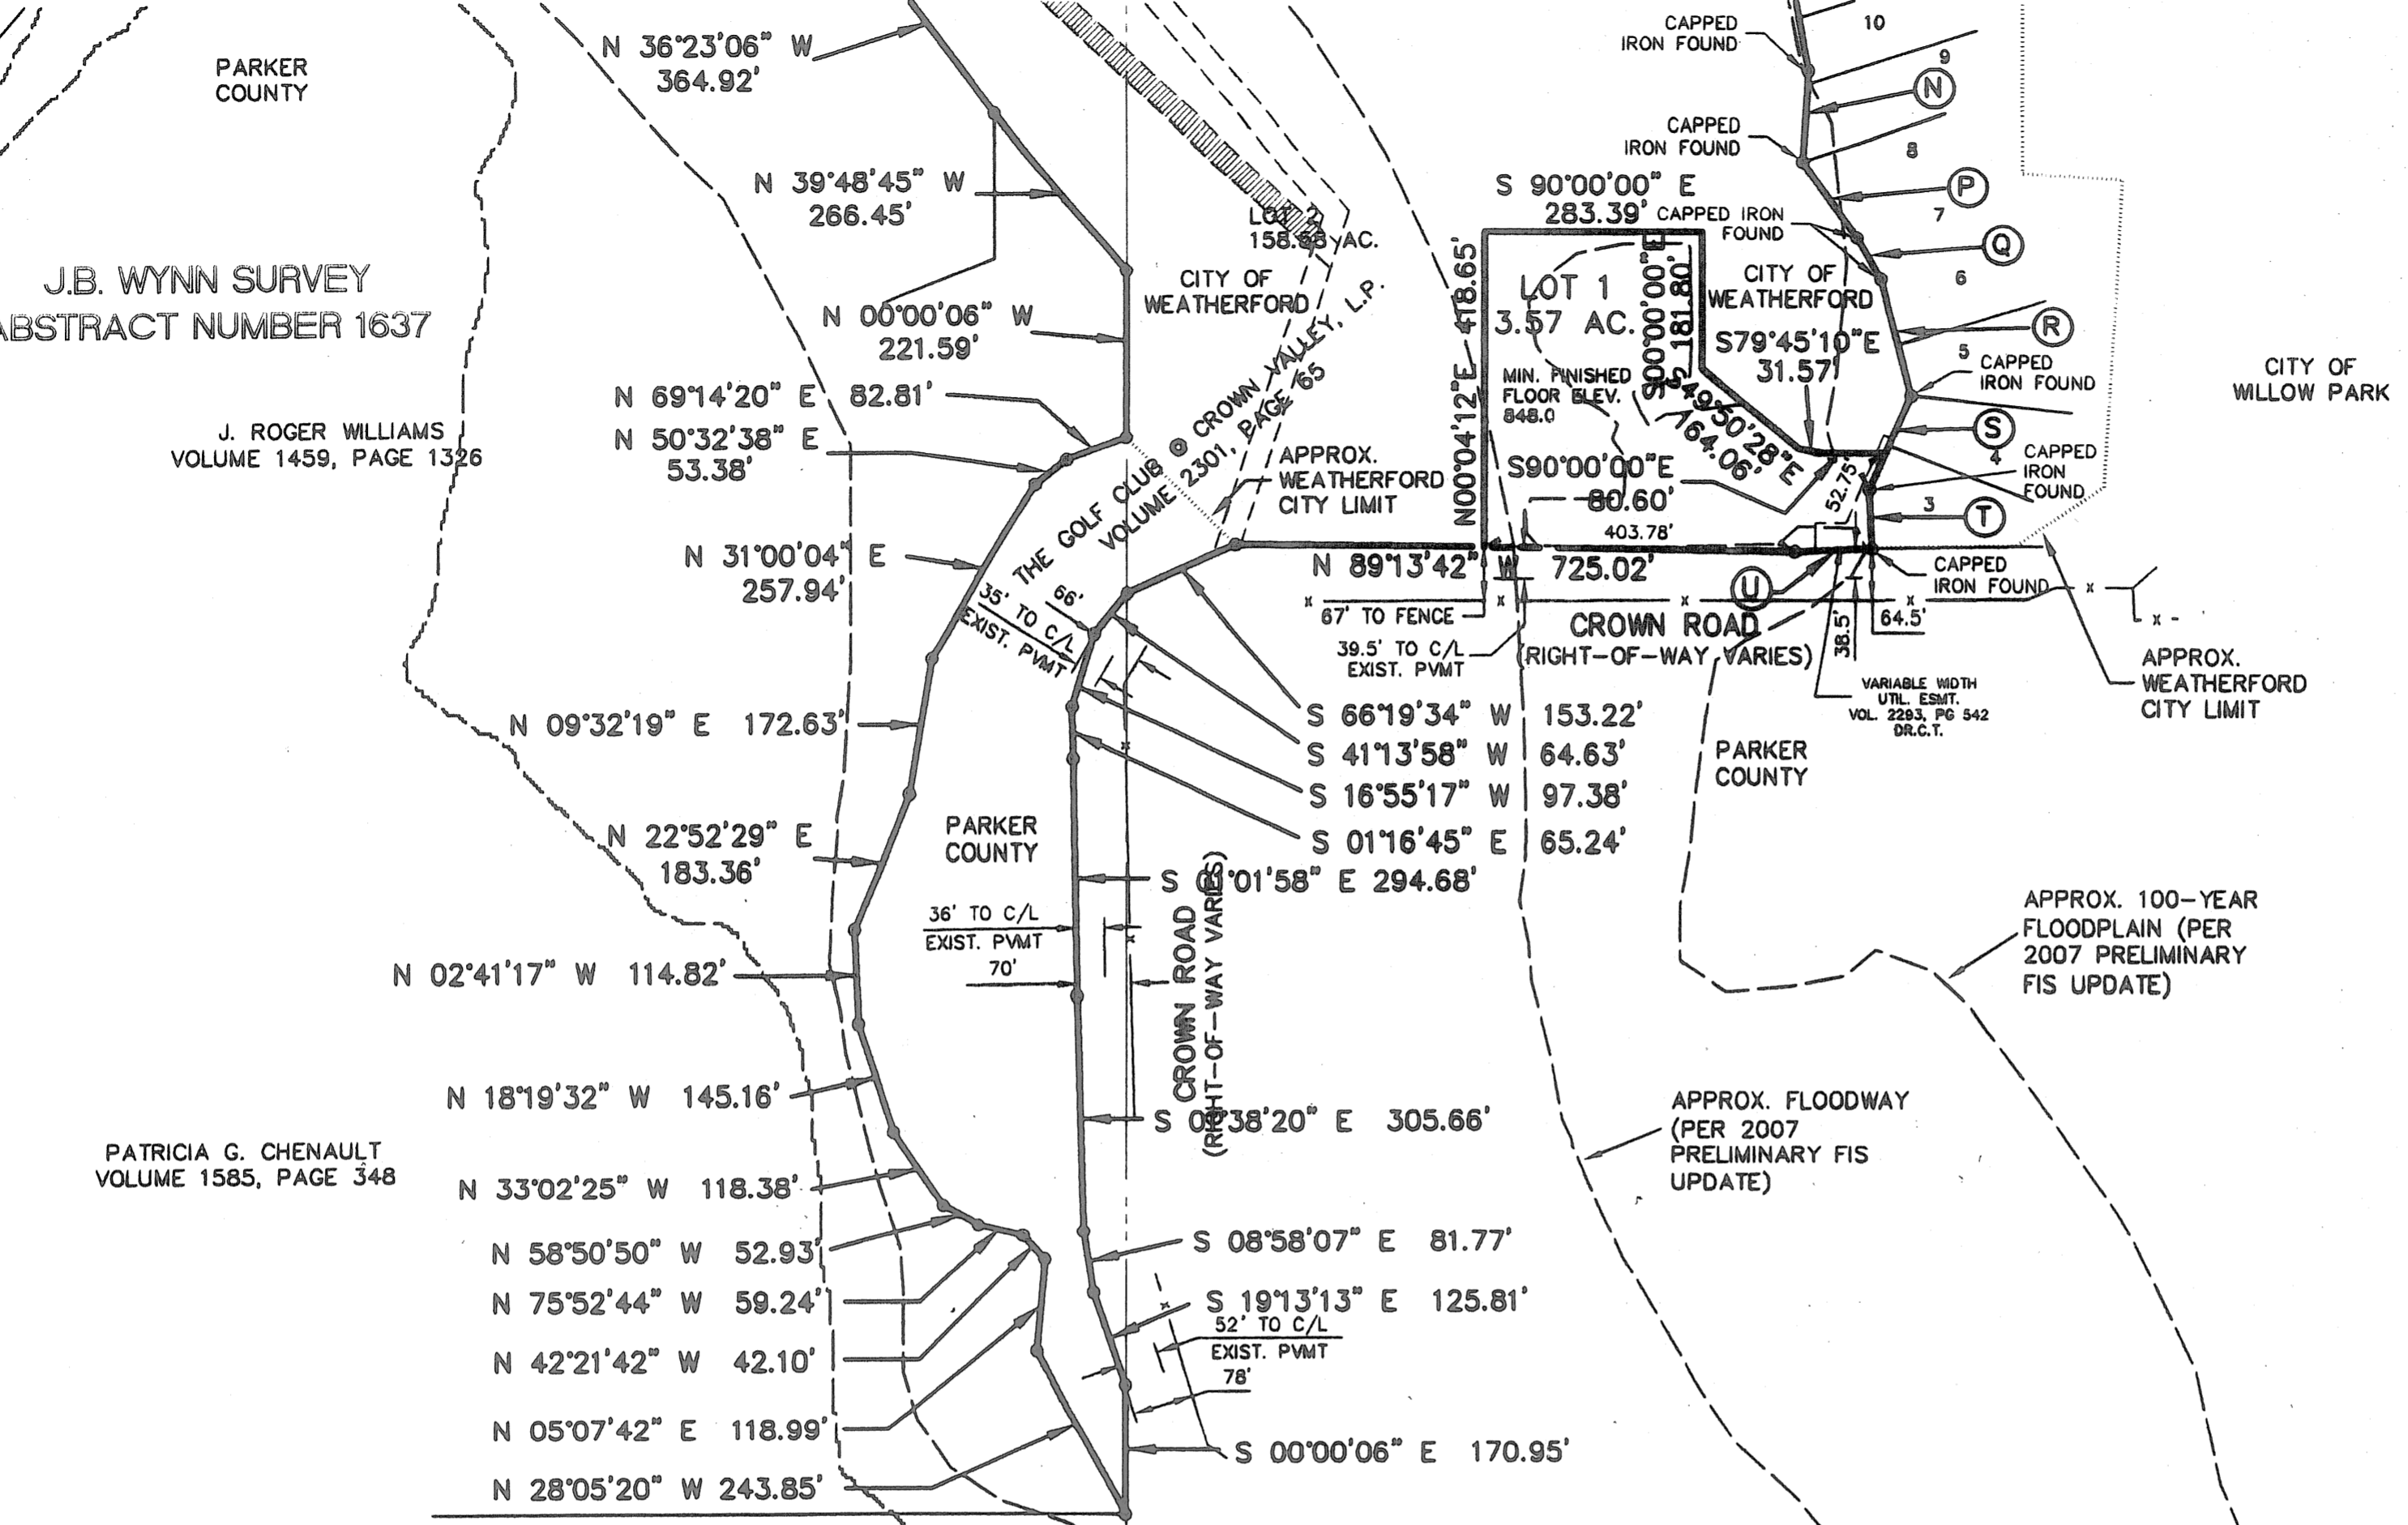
PARKER COUNTY

N 36°23'06" W
364.92'

N 39°48'45" W
266.45'

J.B. WYNN SURVEY
ABSTRACT NUMBER 1637

N 00°00'06" W
221.59'

N 69°14'20" E 82.81'

J. ROGER WILLIAMS
VOLUME 1459, PAGE 1326

N 50°32'38" E
53.38'

N 31°00'04" E
257.94'

N 09°32'19" E 172.63'

N 22°52'29" E
183.36'

N 02°41'17" W 114.82'

N 18°19'32" W 145.16'

PATRICIA G. CHENAULT
VOLUME 1585, PAGE 348

N 33°02'25" W 118.38'

N 58°50'50" W 52.93'

N 75°52'44" W 59.24'

N 42°21'42" W 42.10'

N 05°07'42" E 118.99'

N 28°05'20" W 243.85'

LOT 2
158.93 AC.

CITY OF
WEATHERFORD

THE GOLF CLUB @ CROWN VALLEY, L.P.
VOLUME 2301, PAGE 65

APPROX.
WEATHERFORD
CITY LIMIT

35' TO C/L
EXIST. PVMT

66'

PARKER
COUNTY

36' TO C/L
EXIST. PVMT
70'

CROWN ROAD
(RIGHT-OF-WAY VARIES)

S 66°19'34" W 153.22'
S 41°13'58" W 64.63'
S 16°55'17" W 97.38'
S 01°16'45" E 65.24'

S 00°01'58" E 294.68'

S 00°38'20" E 305.66'

S 08°58'07" E 81.77'

S 19°13'13" E 125.81'

52' TO C/L
EXIST. PVMT
78'

S 00°00'06" E 170.95'

S 90°00'00" E
283.39'

N00°04'12"E 418.65'

LOT 1
3.57 AC.

S00°00'00"E 181.80'

MIN. FINISHED
FLOOR ELEV.
848.0

S49°50'28"E
164.06'

S90°00'00"E
80.60'

403.78'

N 89°13'42" W 725.02'

67' TO FENCE

39.5' TO C/L
EXIST. PVMT

CROWN ROAD
(RIGHT-OF-WAY VARIES)

CITY OF
WEATHERFORD

S79°45'10"E
31.57'

52.75'

38.5'

64.5'

VARIABLE WIDTH
UTIL. ESMT.
VOL. 2293, PG 542
DR.C.T.

CAPPED
IRON FOUND

10
9
N
CAPPED
IRON FOUND
8
P
CAPPED IRON
FOUND
7
Q
6
R
5
CAPPED
IRON FOUND
S
4
CAPPED
IRON
FOUND
3
T
U
CAPPED
IRON FOUND

CITY OF
WILLOW PARK

APPROX.
WEATHERFORD
CITY LIMIT

PARKER
COUNTY

APPROX. 100-YEAR
FLOODPLAIN (PER
2007 PRELIMINARY
FIS UPDATE)

APPROX. FLOODWAY
(PER 2007
PRELIMINARY FIS
UPDATE)